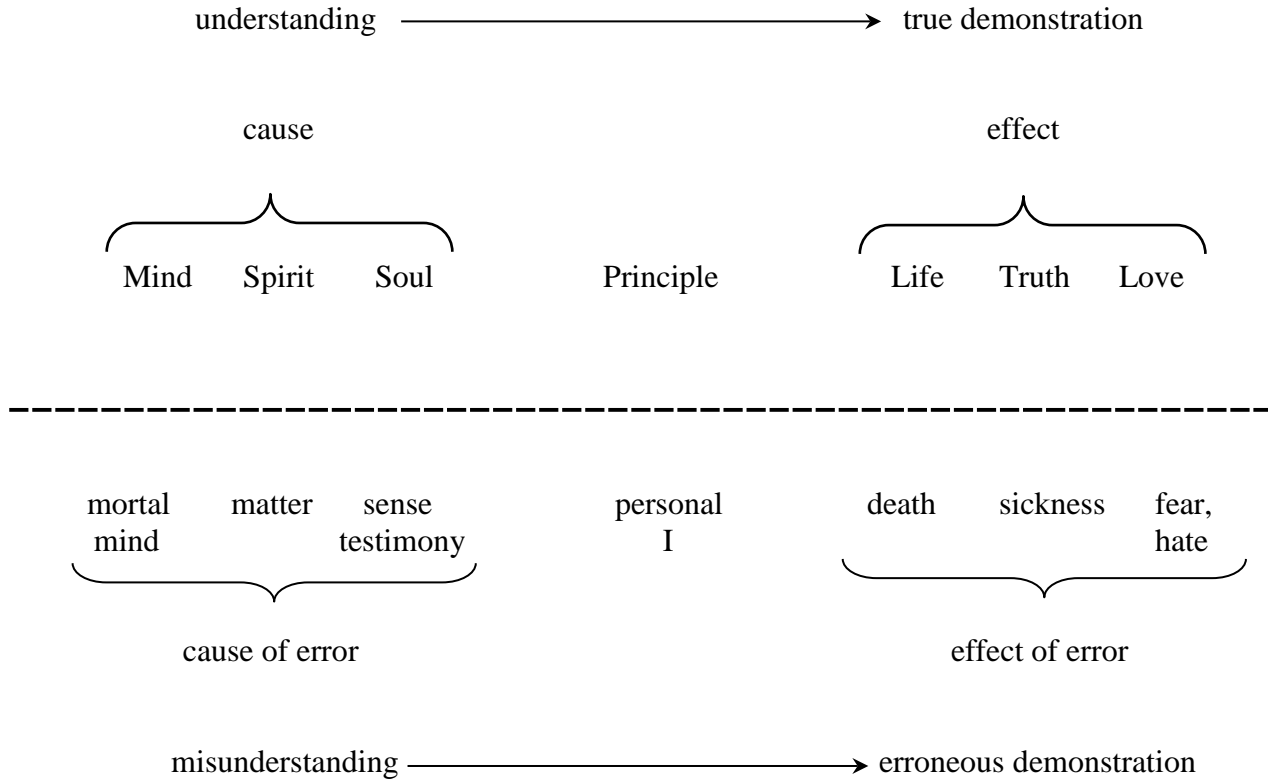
understanding → true demonstration

cause

effect

Mind Spirit Soul

Principle

Life Truth Love

mortal mind matter sense testimony

personal I

death sickness fear, hate

cause of error

effect of error

misunderstanding → erroneous demonstration